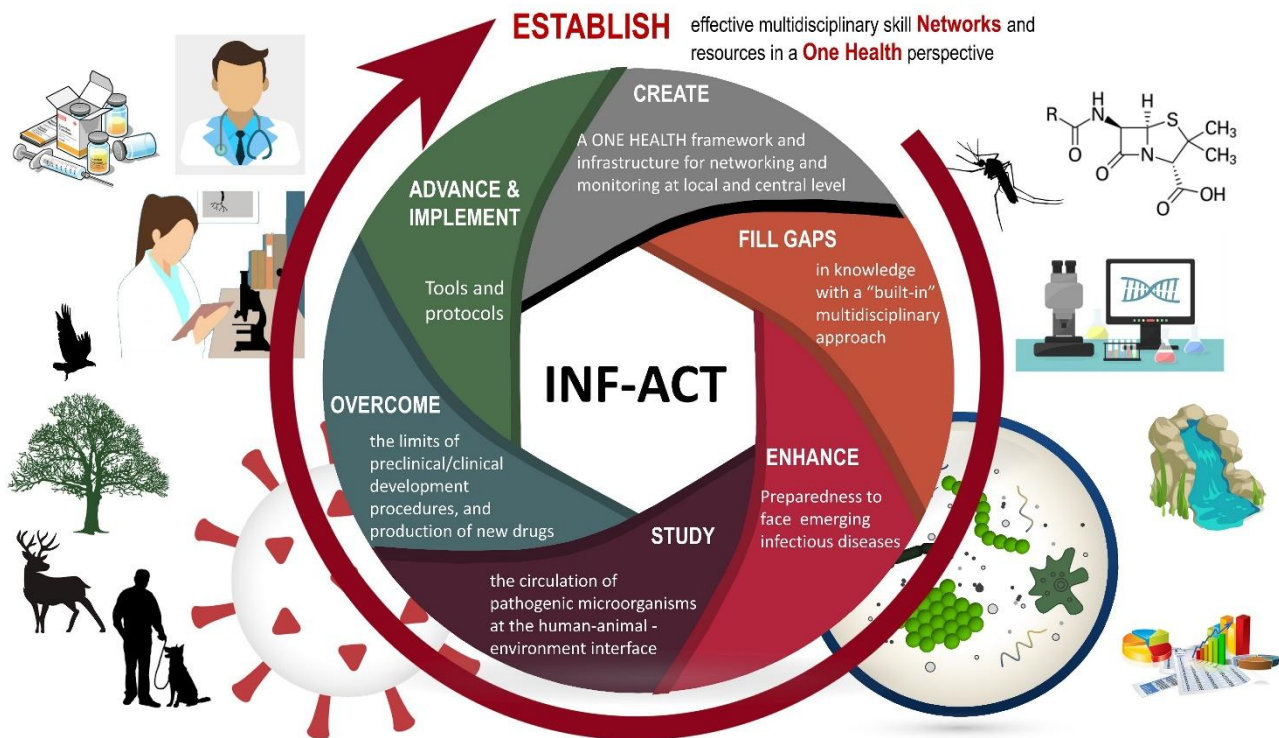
ESTABLISH effective multidisciplinary skill Networks and resources in a One Health perspective

CREATE

A ONE HEALTH framework and infrastructure for networking and monitoring at local and central level

FILL GAPS

in knowledge with a "built-in" multidisciplinary approach

ENHANCE

Preparedness to face emerging infectious diseases

STUDY

the circulation of pathogenic microorganisms at the human-animal - environment interface

OVERCOME

the limits of preclinical/clinical development procedures, and production of new drugs

ADVANCE & IMPLEMENT

Tools and protocols

INF-ACT

R H H S $CH_3$ N $CH_3$ O N O O OH